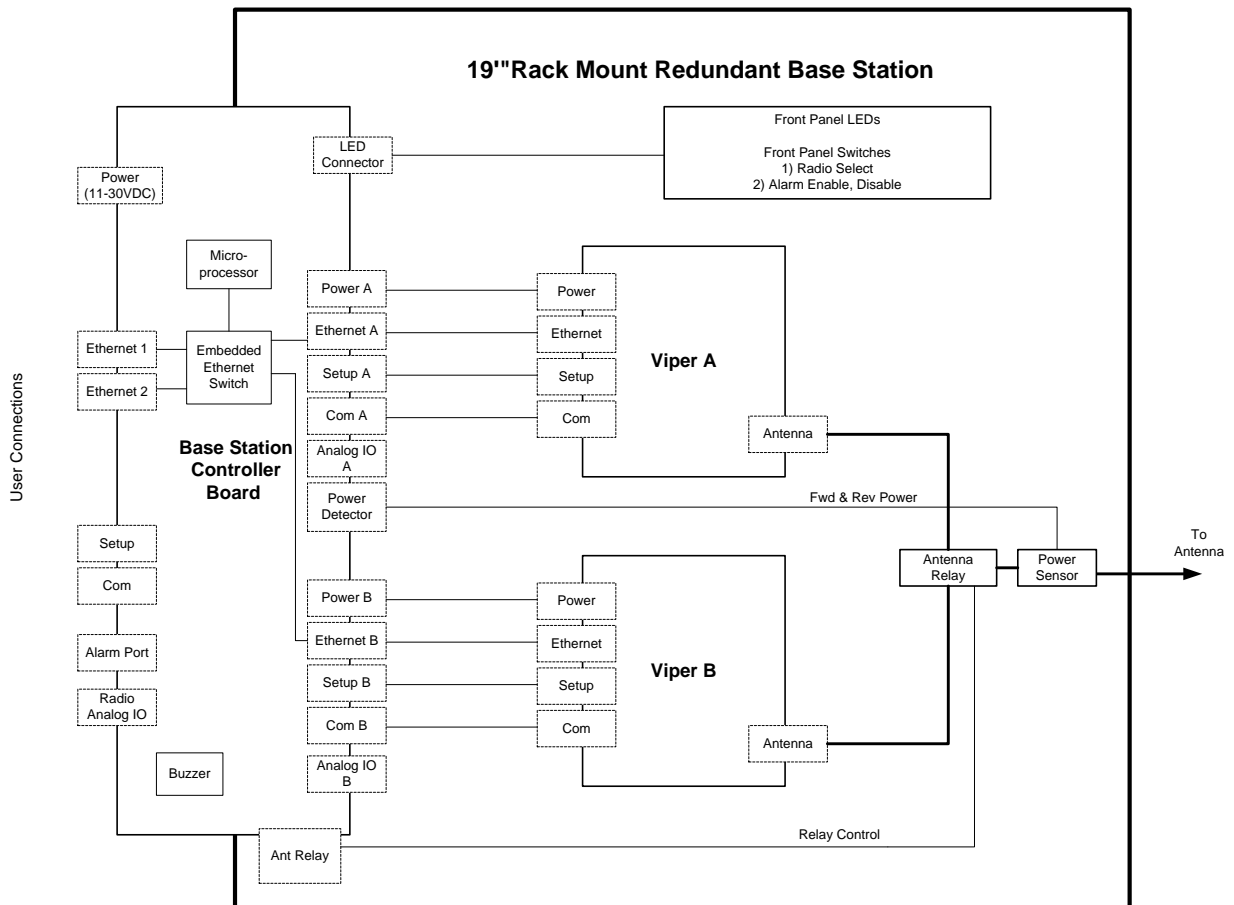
19''Rack Mount Redundant Base Station

User Connections

Power (11-30VDC)

LED Connector

Front Panel LEDs

Front Panel Switches
1) Radio Select
2) Alarm Enable, Disable

Micro-processor

Ethernet 1

Ethernet 2

Embedded Ethernet Switch

Base Station Controller Board

Power A

Ethernet A

Setup A

Com A

Analog IO A

Power Detector

Power

Ethernet

Setup

Com

Viper A

Antenna

Fwd & Rev Power

Setup

Com

Alarm Port

Radio Analog IO

Buzzer

Power B

Ethernet B

Setup B

Com B

Analog IO B

Power

Ethernet

Setup

Com

Viper B

Antenna

Antenna Relay

Power Sensor

To Antenna

Ant Relay

Relay Control